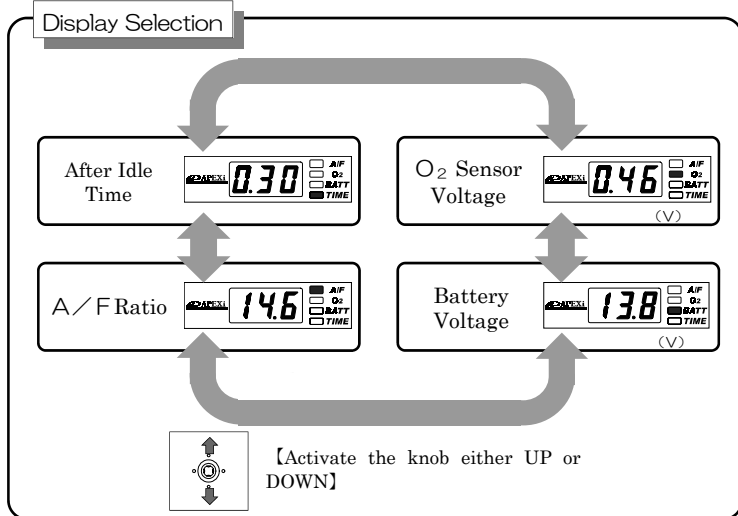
Display Selection

After Idle Time

APEXi 0.30 A/F $O_2$ BATT TIME

$O_2$ Sensor Voltage

APEXi 0.46 A/F $O_2$ BATT TIME

（V）

A／F Ratio

APEXi 14.6 A/F $O_2$ BATT TIME

Battery Voltage

APEXi 13.8 A/F $O_2$ BATT TIME

（V）

【Activate the knob either UP or DOWN】